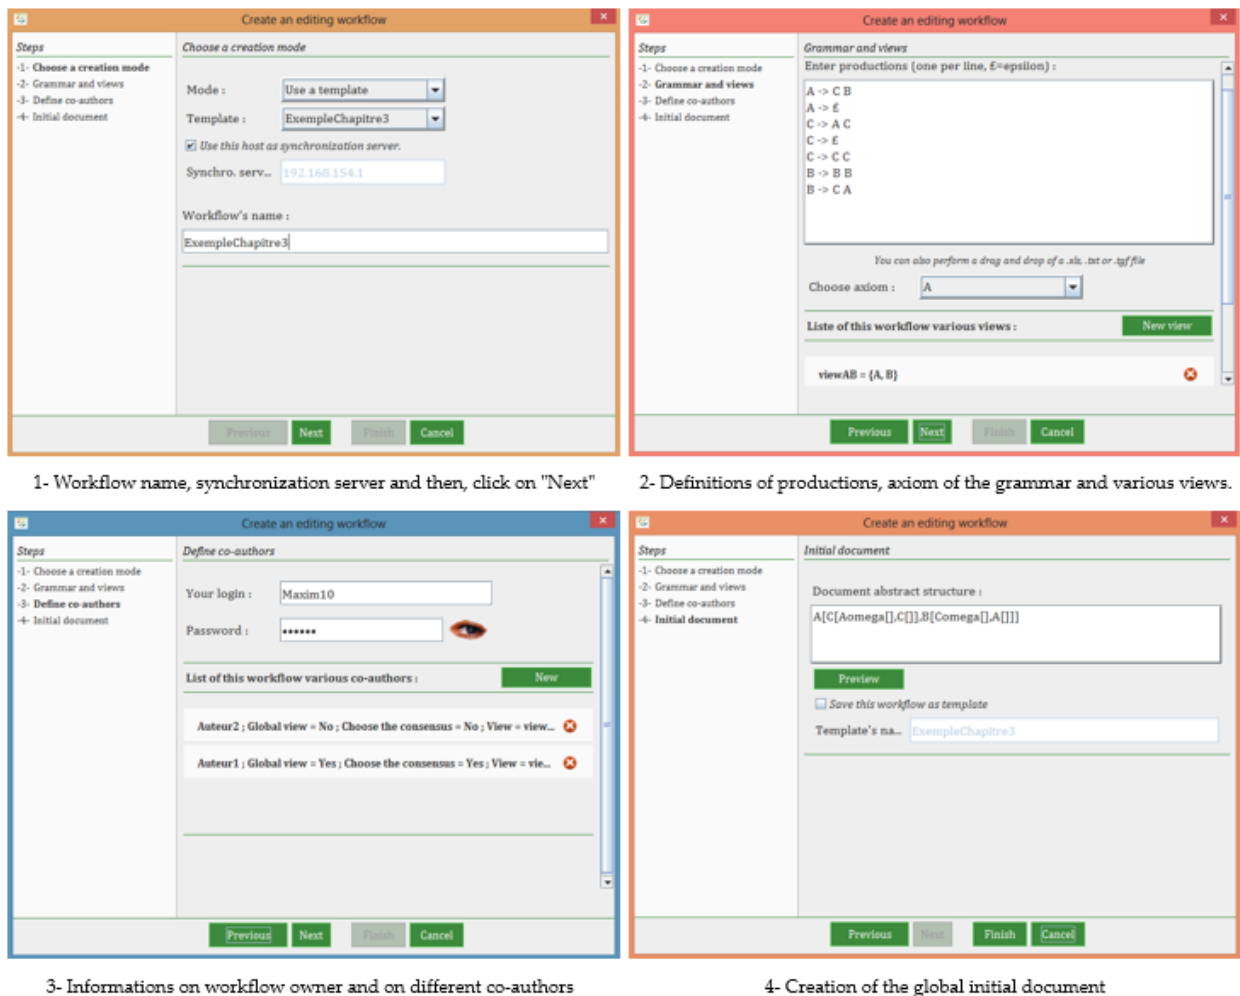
Create an editing workflow

Steps
-1- Choose a creation mode
-2- Grammar and views
-3- Define co-authors
-4- Initial document

Choose a creation mode

Mode : Use a template
Template : ExempleChapitre3
Use this host as synchronization server.
Synchro. serv... 192.168.154.1

Workflow's name :
ExempleChapitre3

Previous Next Finish Cancel

1- Workflow name, synchronization server and then, click on "Next"

Create an editing workflow

Steps
-1- Choose a creation mode
-2- Grammar and views
-3- Define co-authors
-4- Initial document

Grammar and views
Enter productions (one per line, £=epsilon) :

A -> C B
A -> £
C -> A C
C -> £
C -> C C
B -> B B
B -> C A

You can also perform a drag and drop of a .xls .txt or .tgf file

Choose axiom : A

Liste of this workflow various views : New view

viewAB = {A, B}

Previous Next Finish Cancel

2- Definitions of productions, axiom of the grammar and various views.

Create an editing workflow

Steps
-1- Choose a creation mode
-2- Grammar and views
-3- Define co-authors
-4- Initial document

Define co-authors

Your login : Maxim10
Password : ••••••

List of this workflow various co-authors : New

Auteur2 ; Global view = No ; Choose the consensus = No ; View = view...
Auteur1 ; Global view = Yes ; Choose the consensus = Yes ; View = vie...

Previous Next Finish Cancel

3- Informations on workflow owner and on different co-authors

Create an editing workflow

Steps
-1- Choose a creation mode
-2- Grammar and views
-3- Define co-authors
-4- Initial document

Initial document

Document abstract structure :
A[C[Aomega[],C[]],B[Comega[],A[]]]

Preview
Save this workflow as template
Template's na... ExempleChapitre3

Previous Next Finish Cancel

4- Creation of the global initial document